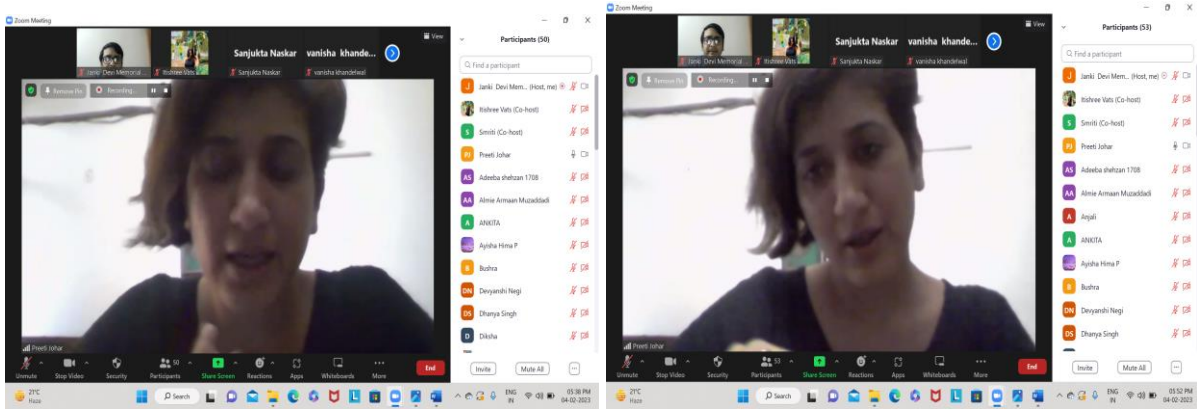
Zoom Meeting

Janki Devi Memorial | Itishree Vats | Sanjukta Naskar | vanisha khandelwal

Sanjukta Naskar vanisha khande...

View

Remove Pin | Recording...

Preeti Johar

Participants (50)

Find a participant

J Janki Devi Mem... (Host, me)
Itishree Vats (Co-host)
S Smriti (Co-host)
PJ Preeti Johar
AS Adeeba shehzan 1708
AA Almie Armaan Muzaddadi
A ANKITA
Ayisha Hima P
B Bushra
DN Devyanshi Negi
DS Dhanya Singh
D Diksha

Invite | Mute All | ...

Unmute | Stop Video | Security | Participants 50 | Share Screen | Reactions | Apps | Whiteboards | More | End

21°C Haze | Search | ENG IN | 05:38 PM 04-02-2023

Zoom Meeting

Janki Devi Memorial | Itishree Vats | Sanjukta Naskar | vanisha khandelwal

Sanjukta Naskar vanisha khande...

View

Remove Pin | Recording...

Preeti Johar

Participants (53)

Find a participant

J Janki Devi Mem... (Host, me)
Itishree Vats (Co-host)
S Smriti (Co-host)
PJ Preeti Johar
AS Adeeba shehzan 1708
AA Almie Armaan Muzaddadi
A Anjali
A ANKITA
Ayisha Hima P
B Bushra
DN Devyanshi Negi
DS Dhanya Singh

Invite | Mute All | ...

Unmute | Stop Video | Security | Participants 53 | Share Screen | Reactions | Apps | Whiteboards | More | End

21°C Haze | Search | ENG IN | 05:52 PM 04-02-2023